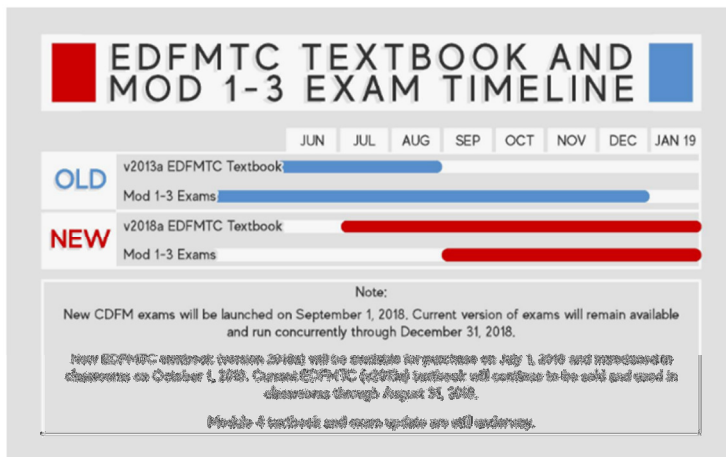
EDFMTC TEXTBOOK AND MOD 1-3 EXAM TIMELINE

| | | JUN | JUL | AUG | SEP | OCT | NOV | DEC | JAN 19 |
|---|---|---|---|---|---|---|---|---|---|
| OLD | v2013a EDFMTC Textbook | | | | | | | | |
| | Mod 1-3 Exams | | | | | | | | |
| NEW | v2018a EDFMTC Textbook | | | | | | | | |
| | Mod 1-3 Exams | | | | | | | | |

Note:

New CDFM exams will be launched on September 1, 2018. Current version of exams will remain available and run concurrently through December 31, 2018.

New EDFMTC textbook (version 2018a) will be available for purchase on July 1, 2018 and introduced in classrooms on October 1, 2018. Current EDFMTC (v2013a) textbook will continue to be sold and used in classrooms through August 31, 2018.

Module 4 textbook and exam update are still underway.